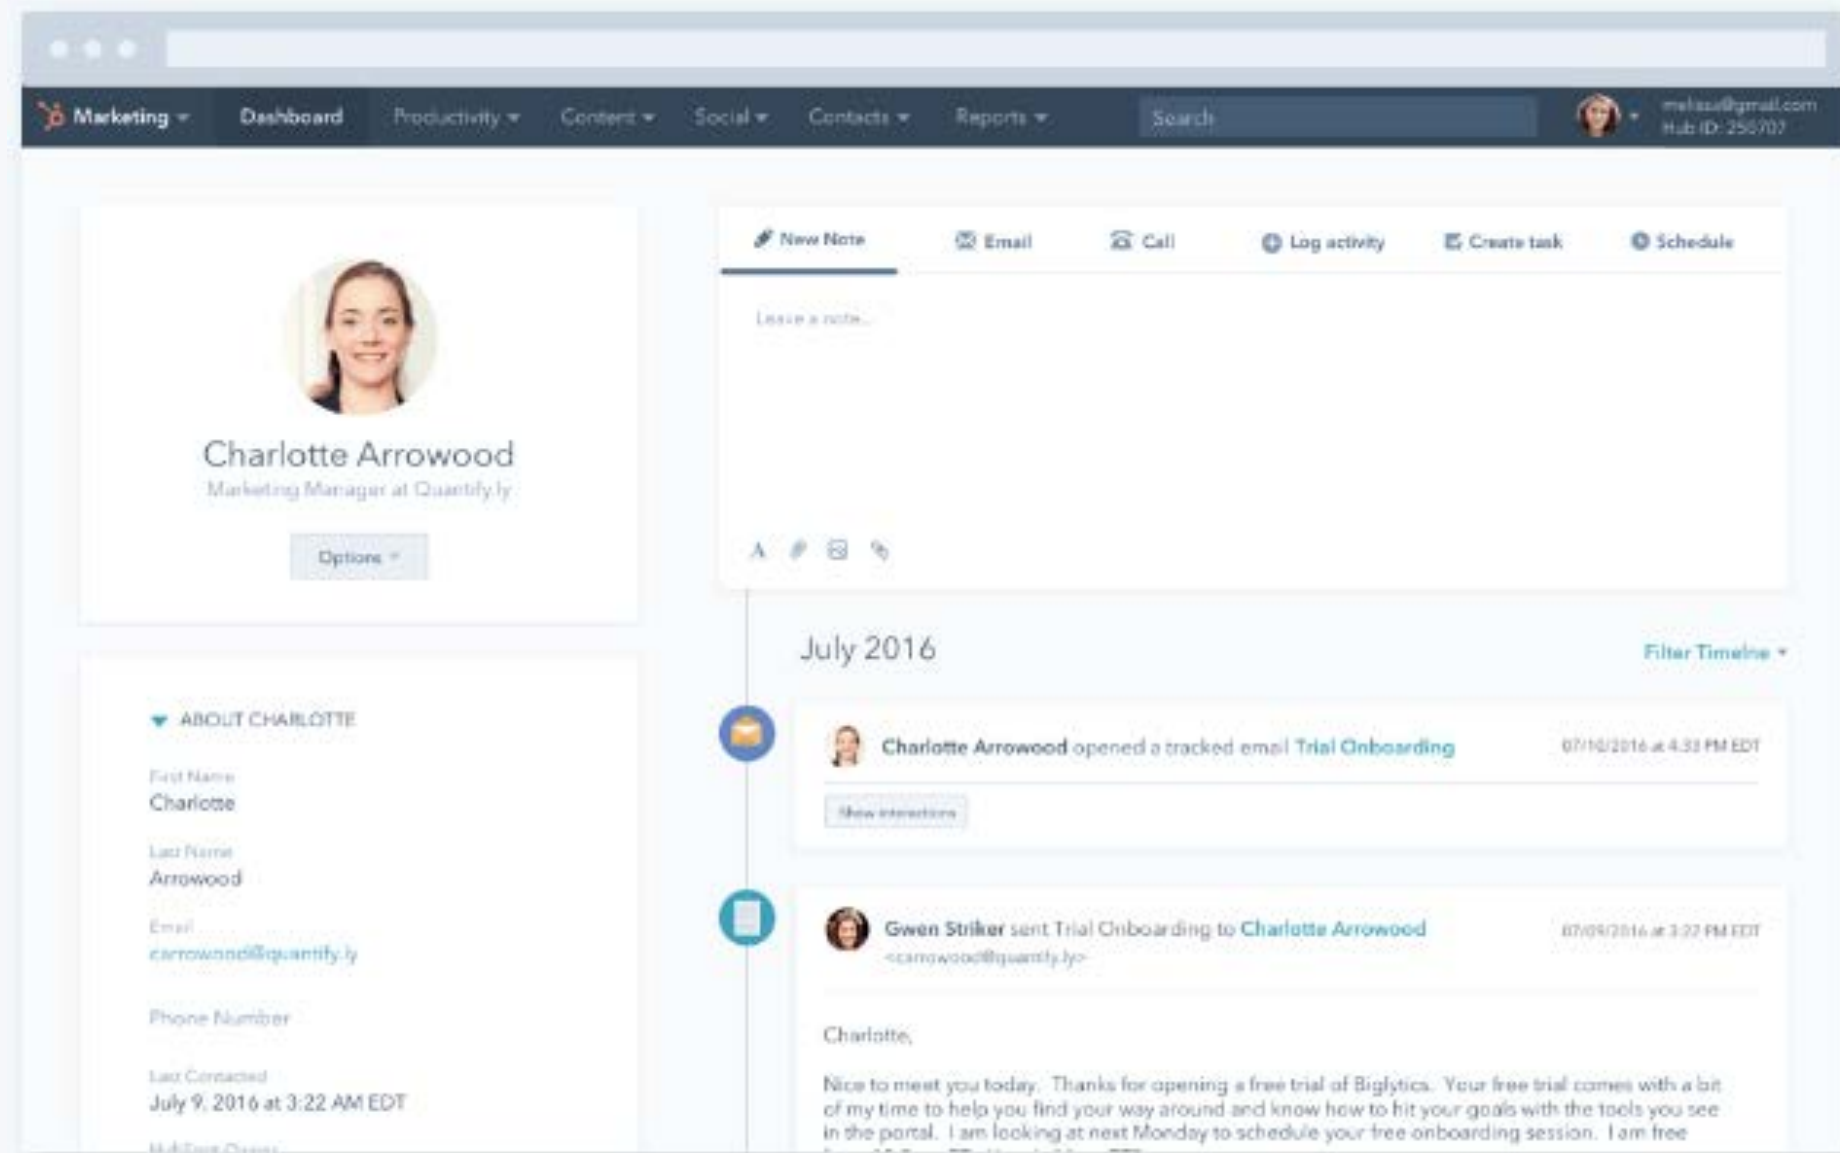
Marketing Dashboard Productivity Content Social Contacts Reports Search melissa@gmail.com Hub ID: 250707

Charlotte Arrowood
Marketing Manager at Quantify.ly
Options

ABOUT CHARLOTTE
First Name
Charlotte
Last Name
Arrowood
Email
carrowood@quantify.ly
Phone Number
Last Contacted
July 9, 2016 at 3:22 AM EDT
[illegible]

New Note Email Call Log activity Create task Schedule
Leave a note...

July 2016
Filter Timeline

Charlotte Arrowood opened a tracked email Trial Onboarding 07/10/2016 at 4:33 PM EDT
Show interactions

Gwen Striker sent Trial Onboarding to Charlotte Arrowood 07/09/2016 at 3:22 PM EDT
<carrowood@quantify.ly>

Charlotte,

Nice to meet you today. Thanks for opening a free trial of Biglytics. Your free trial comes with a bit of my time to help you find your way around and know how to hit your goals with the tools you see in the portal. I am looking at next Monday to schedule your free onboarding session. I am free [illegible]